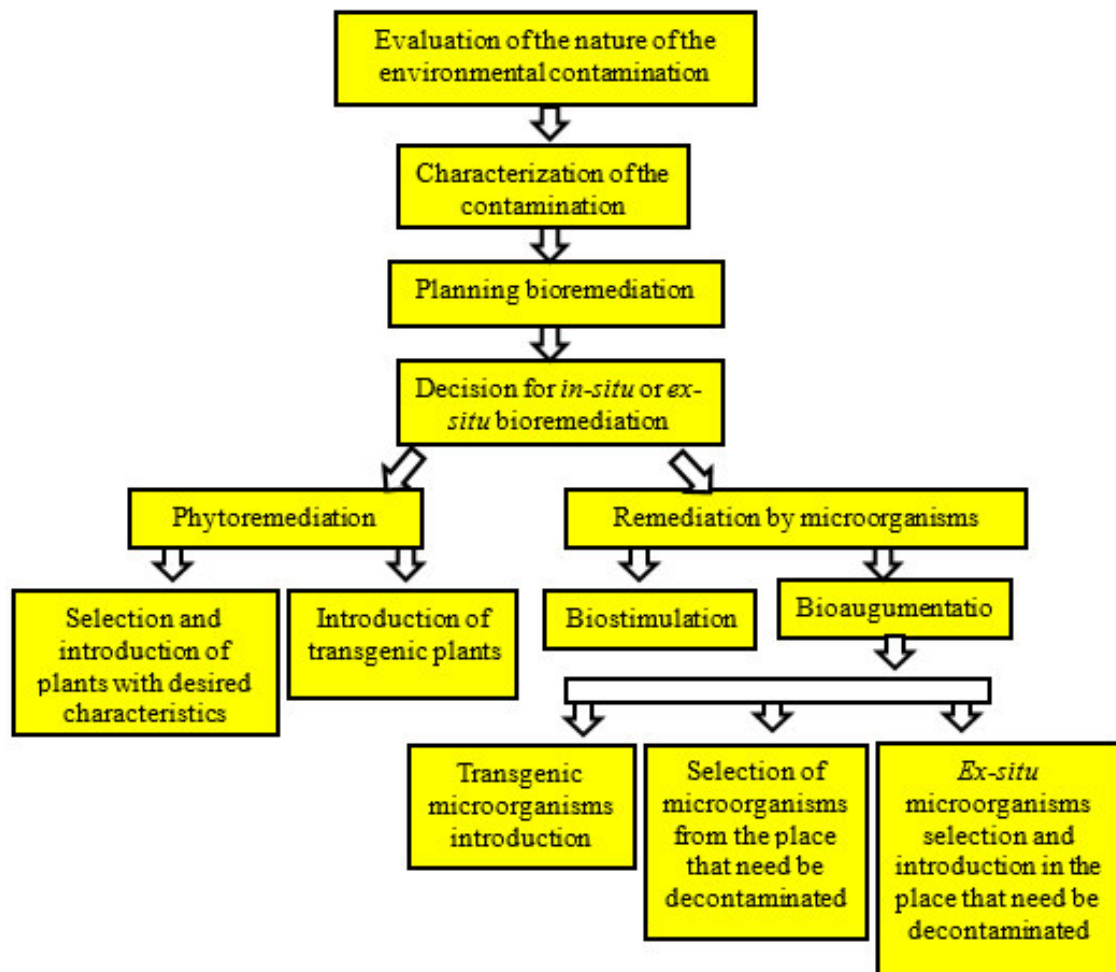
Evaluation of the nature of the environmental contamination

Characterization of the contamination

Planning bioremediation

Decision for *in-situ* or *ex-situ* bioremediation

Phytoremediation

Remediation by microorganisms

Selection and introduction of plants with desired characteristics

Introduction of transgenic plants

Biostimulation

Bioaugumentatio

Transgenic microorganisms introduction

Selection of microorganisms from the place that need be decontaminated

*Ex-situ* microorganisms selection and introduction in the place that need be decontaminated